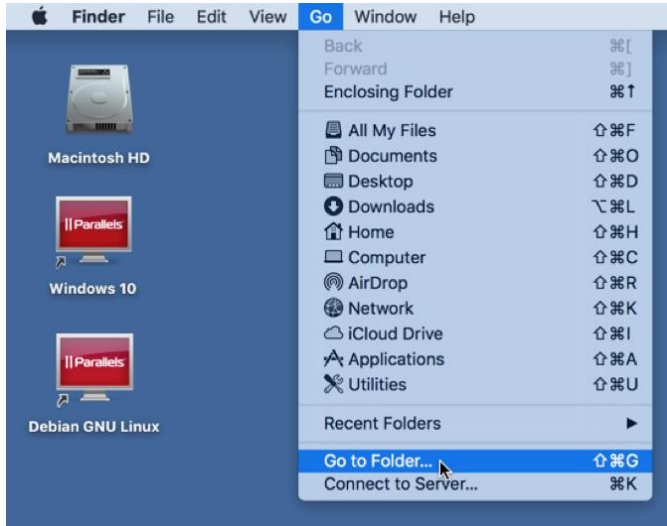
Finder File Edit View Go Window Help

Macintosh HD

Parallels

Windows 10

Parallels

Debian GNU Linux

Back ⌘[
Forward ⌘]
Enclosing Folder ⌘↑

All My Files ⇧⌘F
Documents ⇧⌘O
Desktop ⇧⌘D
Downloads ⌥⌘L
Home ⇧⌘H
Computer ⇧⌘C
AirDrop ⇧⌘R
Network ⇧⌘K
iCloud Drive ⇧⌘I
Applications ⇧⌘A
Utilities ⇧⌘U

Recent Folders ▶

Go to Folder... ⇧⌘G
Connect to Server... ⌘K